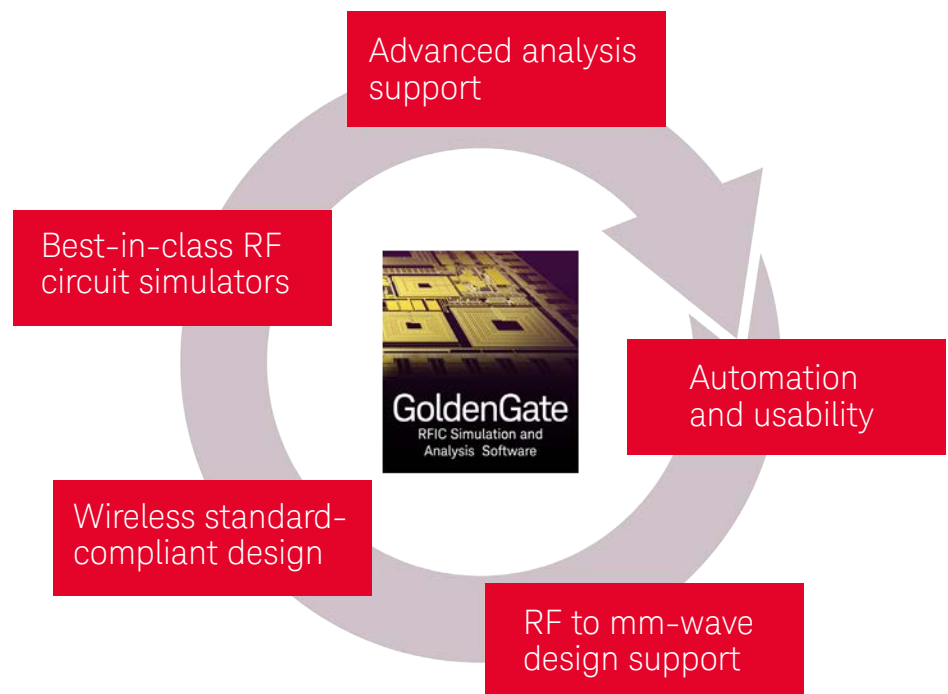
Advanced analysis support

Automation and usability

RF to mm-wave design support

Wireless standard-compliant design

Best-in-class RF circuit simulators

GoldenGate
RFIC Simulation and Analysis Software